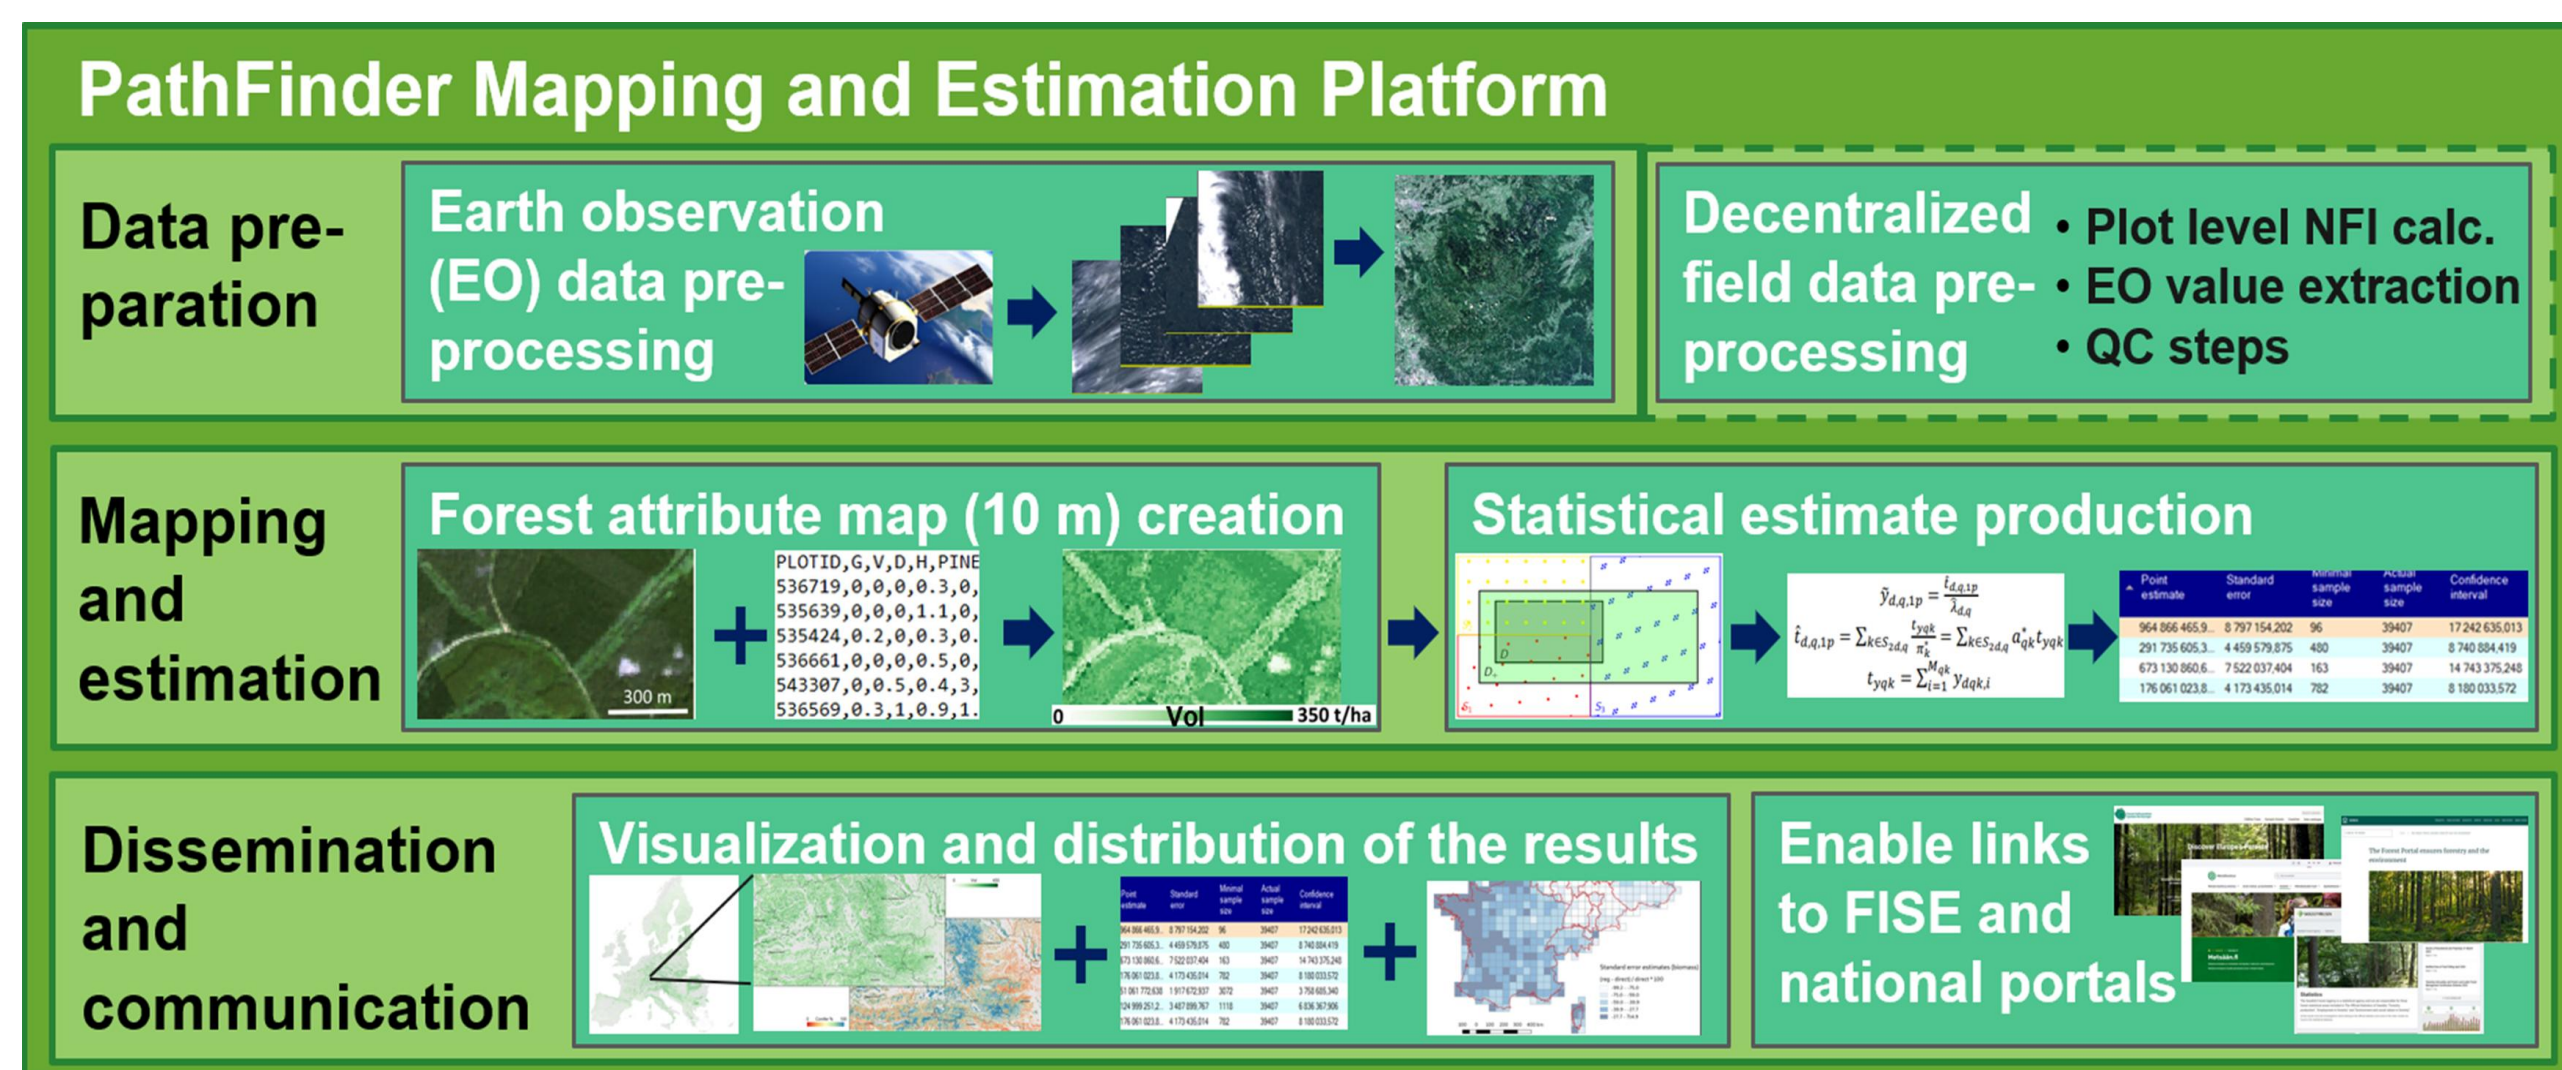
PathFinder Mapping and Estimation Platform

Data preparation

Earth observation (EO) data preprocessing

Decentralized field data preprocessing

• Plot level NFI calc.
• EO value extraction
• QC steps

Mapping and estimation

Forest attribute map (10 m) creation

300 m

PLOTID,G,V,D,H,PINE
536719,0,0,0,0.3,0,
535639,0,0,0,1.1,0,
535424,0.2,0,0.3,0.
536661,0,0,0,0.5,0,
543307,0,0.5,0.4,3,
536569,0.3,1,0.9,1.

0 Vol 350 t/ha

Statistical estimate production

$\tilde{y}_{d,q,1p} = \frac{\hat{t}_{d,q,1p}}{\hat{\lambda}_{d,q}}$

$\hat{t}_{d,q,1p} = \sum_{k \in s_{2d,q}} \frac{t_{yqk}}{\pi_k^*} = \sum_{k \in s_{2d,q}} a_{qk}^* t_{yqk}$

$t_{yqk} = \sum_{i=1}^{M_{qk}} y_{dqk,i}$

| Point estimate | Standard error | Minimal sample size | Actual sample size | Confidence interval |
|---|---|---|---|---|
| 964 866 465,9... | 8 797 154,202 | 96 | 39407 | 17 242 635,013 |
| 291 735 605,3... | 4 459 579,875 | 480 | 39407 | 8 740 884,419 |
| 673 130 860,6... | 7 522 037,404 | 163 | 39407 | 14 743 375,248 |
| 176 061 023,8... | 4 173 435,014 | 782 | 39407 | 8 180 033,572 |

Dissemination and communication

Visualization and distribution of the results

Enable links to FISE and national portals